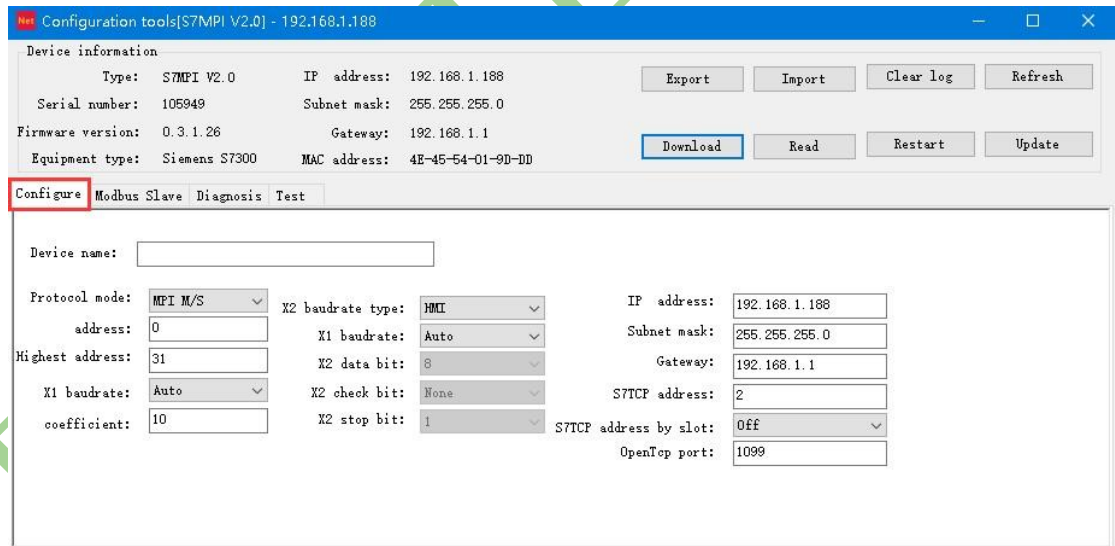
Net Configuration tools[S7MPI V2.0] - 192.168.1.188

Device information
Type: S7MPI V2.0
Serial number: 105949
Firmware version: 0.3.1.26
Equipment type: Siemens S7300
IP address: 192.168.1.188
Subnet mask: 255.255.255.0
Gateway: 192.168.1.1
MAC address: 4E-45-54-01-9D-DD

Export
Import
Clear log
Refresh
Download
Read
Restart
Update

Configure
Modbus Slave
Diagnosis
Test

Device name:

Protocol mode: MPI M/S
address: 0
Highest address: 31
X1 baudrate: Auto
coefficient: 10

X2 baudrate type: HMI
X1 baudrate: Auto
X2 data bit: 8
X2 check bit: None
X2 stop bit: 1

IP address: 192.168.1.188
Subnet mask: 255.255.255.0
Gateway: 192.168.1.1
S7TCP address: 2
S7TCP address by slot: Off
OpenTcp port: 1099